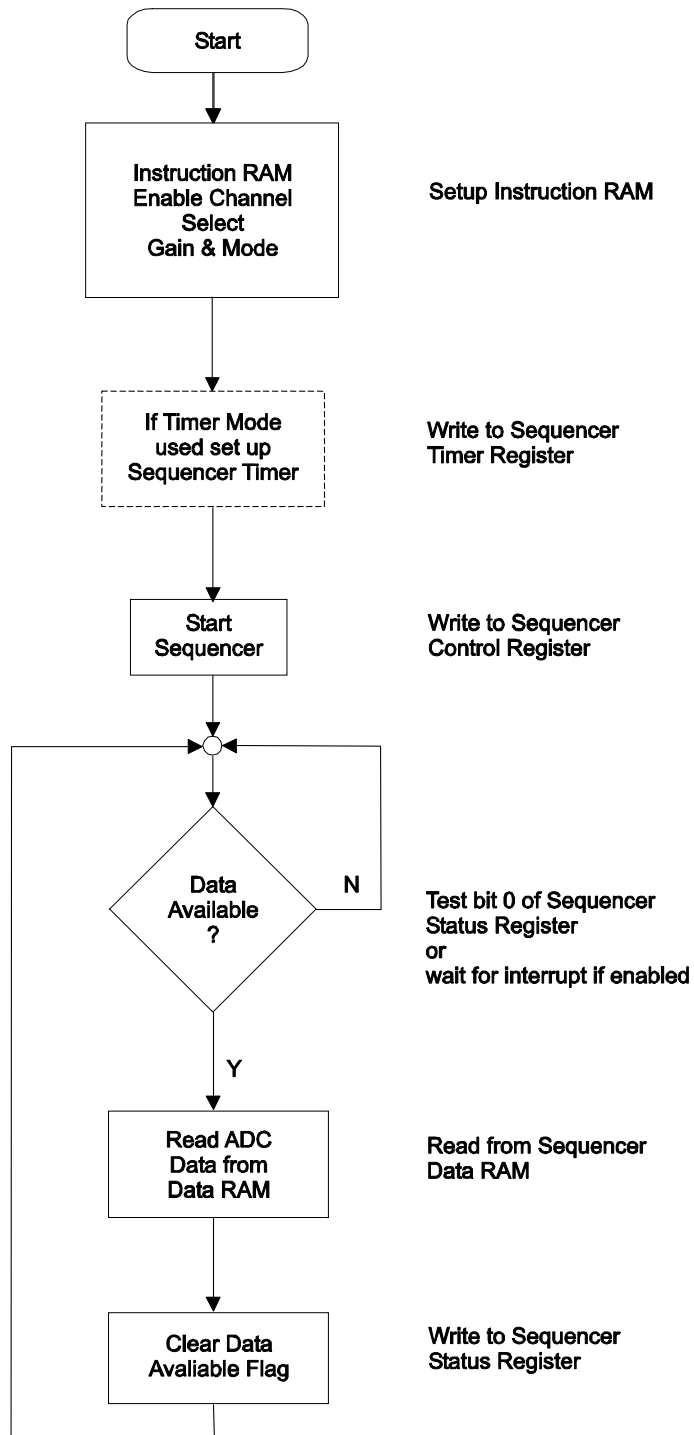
Start

Instruction RAM
Enable Channel
Select
Gain & Mode

Setup Instruction RAM

If Timer Mode used set up Sequencer Timer

Write to Sequencer Timer Register

Start Sequencer

Write to Sequencer Control Register

Data Available ?

N

Test bit 0 of Sequencer Status Register
or
wait for interrupt if enabled

Y

Read ADC Data from Data RAM

Read from Sequencer Data RAM

Clear Data Avaliable Flag

Write to Sequencer Status Register